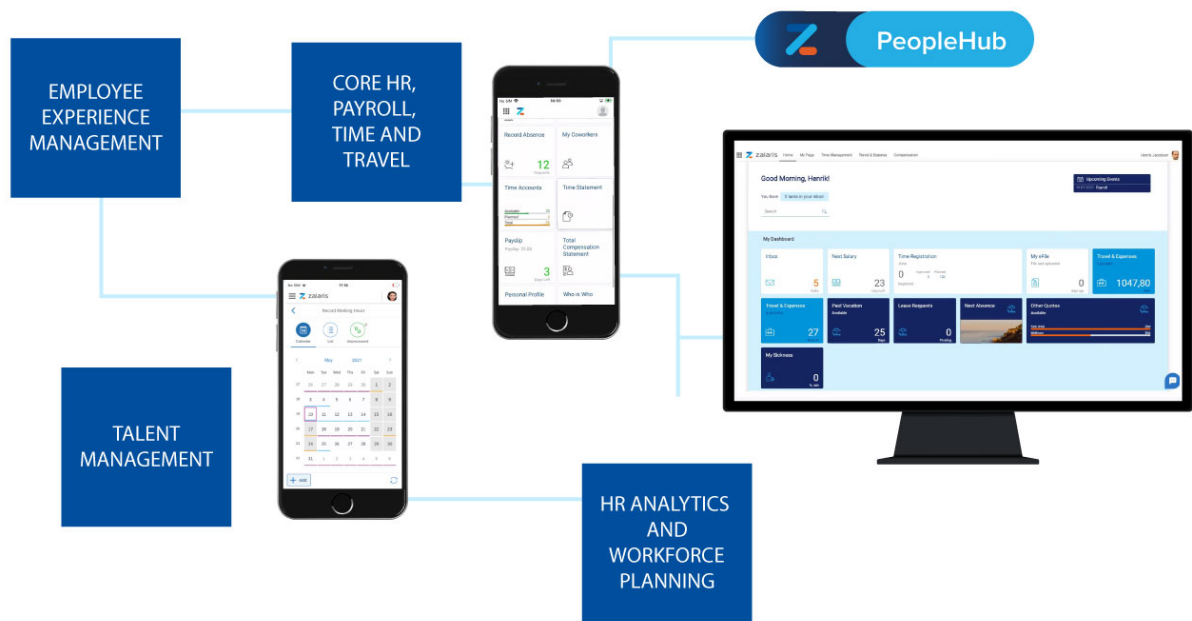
EMPLOYEE EXPERIENCE MANAGEMENT

CORE HR, PAYROLL, TIME AND TRAVEL

PeopleHub

Record Absence

12

My Coworkers

Time Accounts

Time Statement

Payslip

3

Total Compensation Statement

Personal Profile

Who is Who

zalaris

Home

My Page

Time Management

Travel & Expense

Compensation

Good Morning, Henrik!

Upcoming Events

Payroll

Search

My Dashboard

Inbox

5

Next Salary

23

Time Registration

0

My eFile

0

Travel & Expenses

1047,80

Travel & Expenses

27

Paid Vacation

Available

25

Leave Requests

0

Next Absence

Other Quotas

Available

My Sickness

0

zalaris

Record Working Hours

May

2021

Mon

Tue

Wed

Thu

Fri

Sat

Sun

26

27

28

29

30

1

2

3

4

5

6

7

8

9

10

11

12

13

14

15

16

17

18

19

20

21

22

23

24

25

26

27

28

29

30

31

1

2

3

4

5

6

TALENT MANAGEMENT

HR ANALYTICS AND WORKFORCE PLANNING